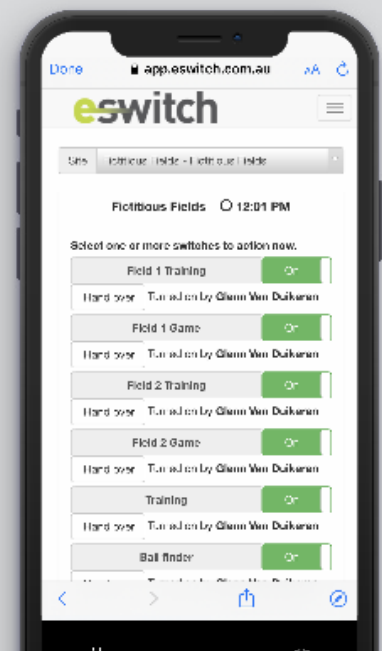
Done app.eswitch.com.au AA

eswitch

Site Fictitious Fields - Fictitious Fields

Fictitious Fields 12:01 PM

Select one or more switches to action now.

Field 1 Training On
Hand over Turned on by Glenn Van Duikeren

Field 1 Game On
Hand over Turned on by Glenn Van Duikeren

Field 2 Training On
Hand over Turned on by Glenn Van Duikeren

Field 2 Game On
Hand over Turned on by Glenn Van Duikeren

Training On
Hand over Turned on by Glenn Van Duikeren

Ball finder On
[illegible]